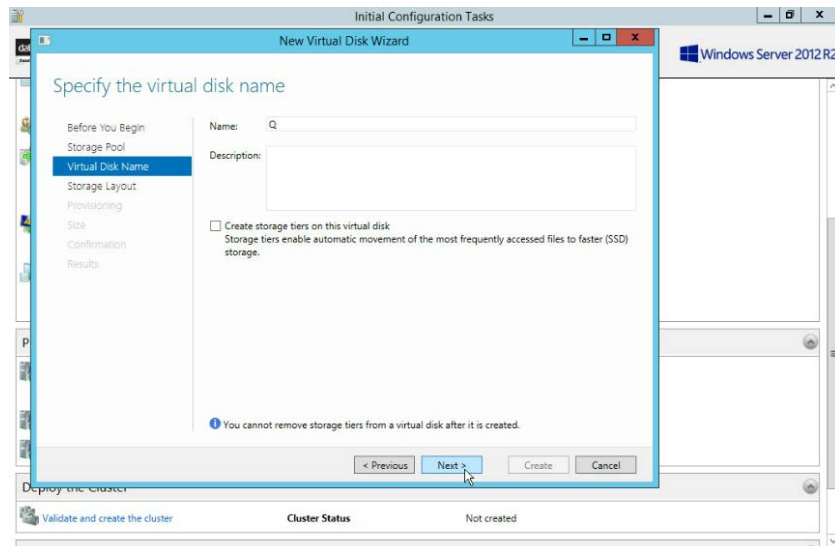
Initial Configuration Tasks

Windows Server 2012 R2

New Virtual Disk Wizard

Specify the virtual disk name

Before You Begin
Storage Pool
Virtual Disk Name
Storage Layout
Provisioning
Size
Confirmation
Results

Name: Q

Description:

Create storage tiers on this virtual disk
Storage tiers enable automatic movement of the most frequently accessed files to faster (SSD) storage.

You cannot remove storage tiers from a virtual disk after it is created.

< Previous
Next >
Create
Cancel

P

Deploy the Cluster

Validate and create the cluster
Cluster Status
Not created